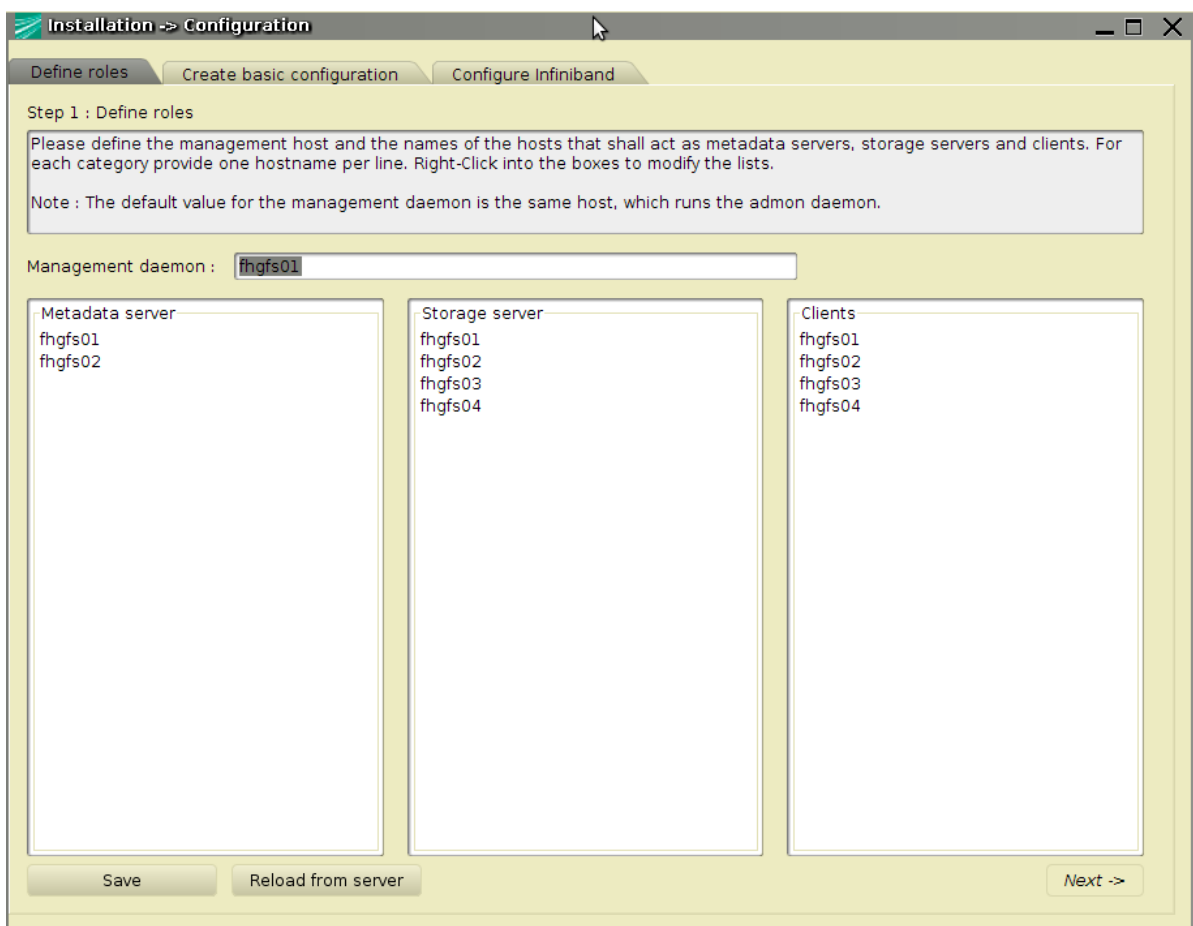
Installation -> Configuration

Define roles | Create basic configuration | Configure Infiniband

Step 1 : Define roles

Please define the management host and the names of the hosts that shall act as metadata servers, storage servers and clients. For each category provide one hostname per line. Right-Click into the boxes to modify the lists.

Note : The default value for the management daemon is the same host, which runs the admon daemon.

Management daemon : fhgfs01

Metadata server
fhgfs01
fhgfs02

Storage server
fhgfs01
fhgfs02
fhgfs03
fhgfs04

Clients
fhgfs01
fhgfs02
fhgfs03
fhgfs04

Save | Reload from server | Next ->